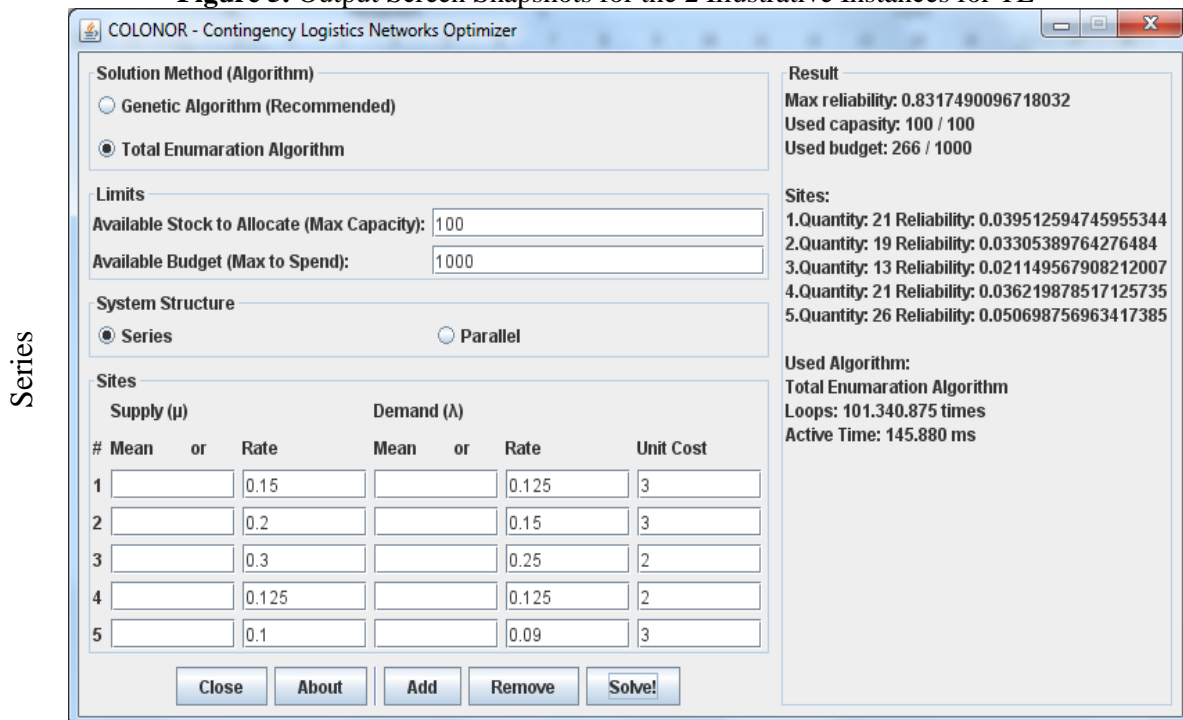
**Figure 3.** Output Screen Snapshots for the 2 Illustrative Instances for TE

Series

COLONOR - Contingency Logistics Networks Optimizer

Solution Method (Algorithm)

Genetic Algorithm (Recommended)

Total Enumaration Algorithm

Limits

Available Stock to Allocate (Max Capacity): 100

Available Budget (Max to Spend): 1000

System Structure

Series

Parallel

Sites

Supply (μ)

Demand (λ)

| # | Mean | or | Rate | Mean | or | Rate | Unit Cost |
|---|---|---|---|---|---|---|---|
| 1 | | | 0.15 | | | 0.125 | 3 |
| 2 | | | 0.2 | | | 0.15 | 3 |
| 3 | | | 0.3 | | | 0.25 | 2 |
| 4 | | | 0.125 | | | 0.125 | 2 |
| 5 | | | 0.1 | | | 0.09 | 3 |

Close About Add Remove Solve!

Result

Max reliability: 0.8317490096718032
Used capasity: 100 / 100
Used budget: 266 / 1000

Sites:
1.Quantity: 21 Reliability: 0.039512594745955344
2.Quantity: 19 Reliability: 0.03305389764276484
3.Quantity: 13 Reliability: 0.021149567908212007
4.Quantity: 21 Reliability: 0.036219878517125735
5.Quantity: 26 Reliability: 0.050698756963417385

Used Algorithm:
Total Enumaration Algorithm
Loops: 101.340.875 times
Active Time: 145.880 ms